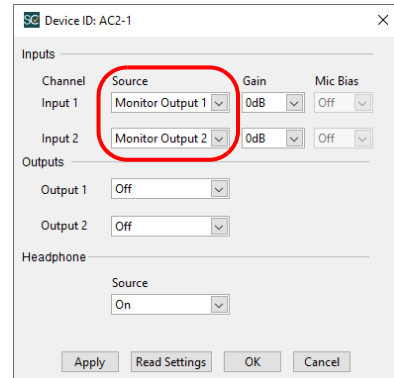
SC Device ID: AC2-1

Inputs

| Channel | Source | Gain | Mic Bias |
|---|---|---|---|
| Input 1 | Monitor Output 1 | 0dB | Off |
| Input 2 | Monitor Output 2 | 0dB | Off |

Outputs

Output 1 Off

Output 2 Off

Headphone

Source

On

Apply Read Settings OK Cancel